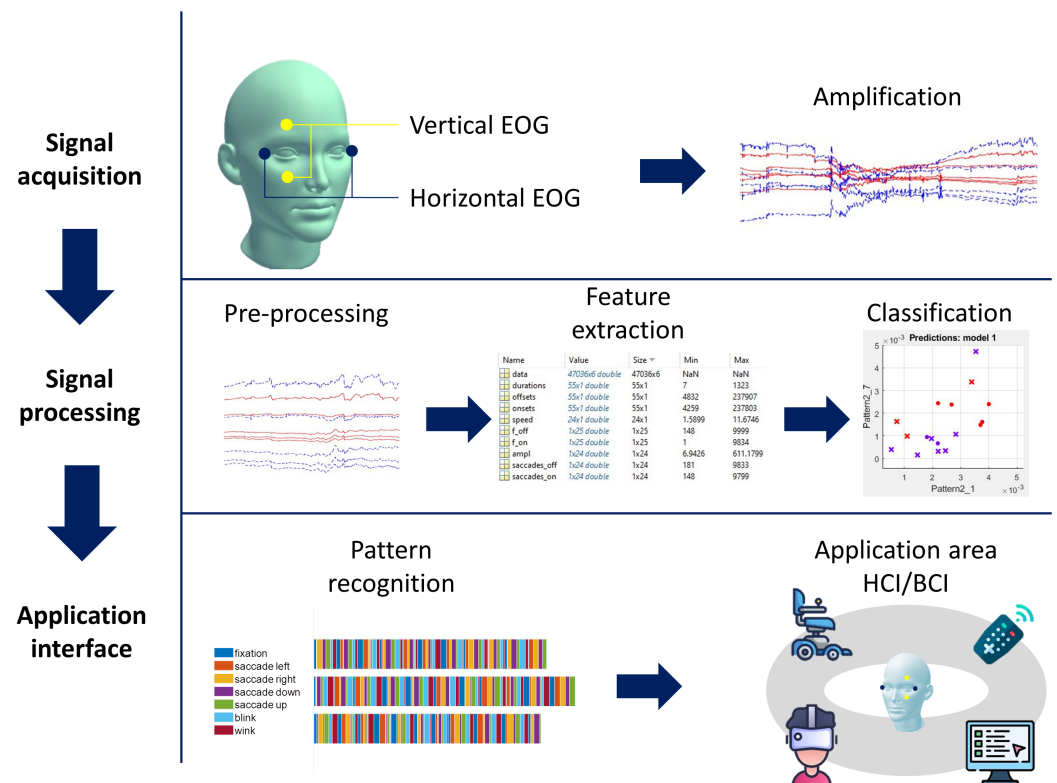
Signal acquisition

Signal processing

Application interface

Vertical EOG

Horizontal EOG

Amplification

Pre-processing

Feature extraction

| Name | Value | Size | Min | Max |
|---|---|---|---|---|
| data | 47036x6 double | 47036x6 | NaN | NaN |
| durations | 55x1 double | 55x1 | 7 | 1323 |
| offsets | 55x1 double | 55x1 | 4832 | 237907 |
| onsets | 55x1 double | 55x1 | 4259 | 237803 |
| speed | 24x1 double | 24x1 | 1.5899 | 11.6746 |
| f_off | 1x25 double | 1x25 | 148 | 9999 |
| f_on | 1x25 double | 1x25 | 1 | 9834 |
| ampl | 1x24 double | 1x24 | 6.9426 | 611.1799 |
| saccades_off | 1x24 double | 1x24 | 181 | 9833 |
| saccades_on | 1x24 double | 1x24 | 148 | 9799 |

Classification

Predictions: model 1

$\times 10^{-3}$

5 4 3 2 1 0

Pattern2_7

0 1 2 3 4 5

Pattern2_1 $\times 10^{-3}$

Pattern recognition

fixation
saccade left
saccade right
saccade down
saccade up
blink
wink

Application area HCI/BCI